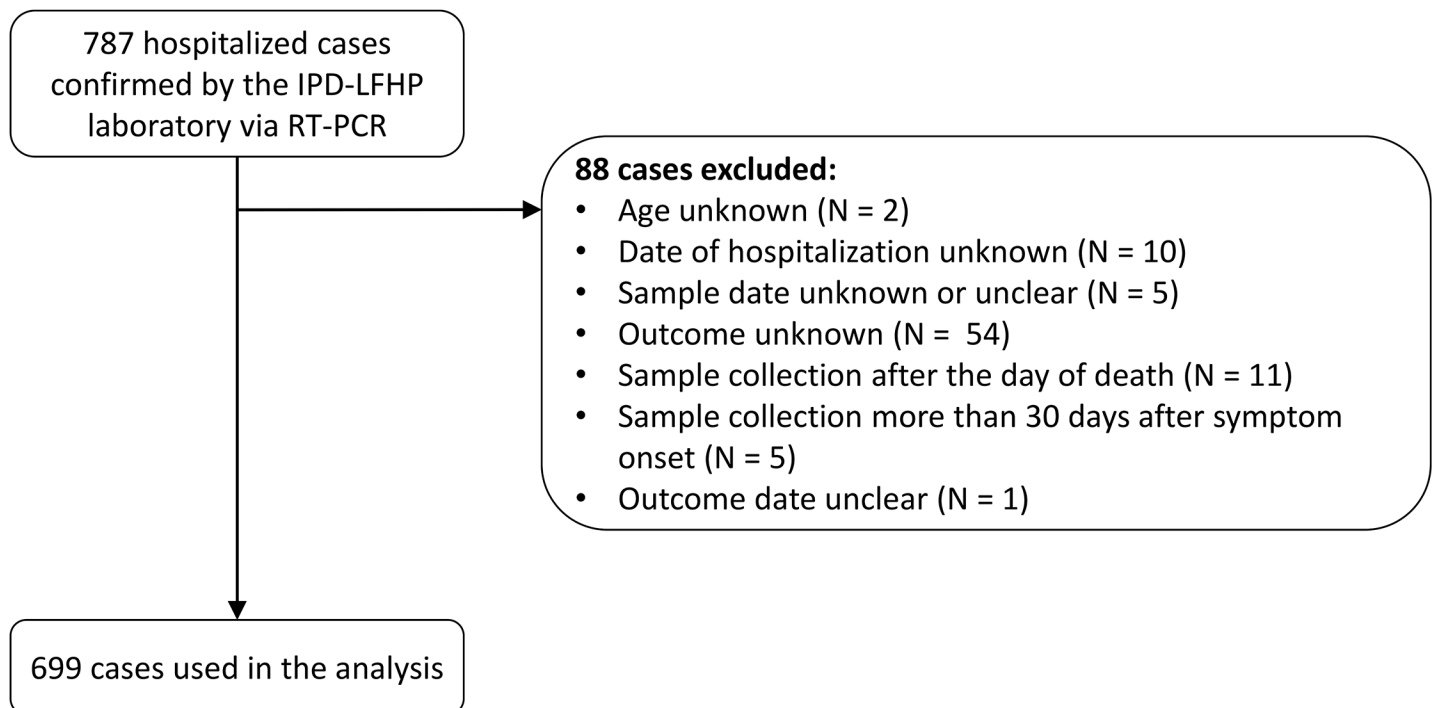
787 hospitalized cases confirmed by the IPD-LFHP laboratory via RT-PCR

**88 cases excluded:**
- Age unknown (N = 2)
- Date of hospitalization unknown (N = 10)
- Sample date unknown or unclear (N = 5)
- Outcome unknown (N = 54)
- Sample collection after the day of death (N = 11)
- Sample collection more than 30 days after symptom onset (N = 5)
- Outcome date unclear (N = 1)

699 cases used in the analysis